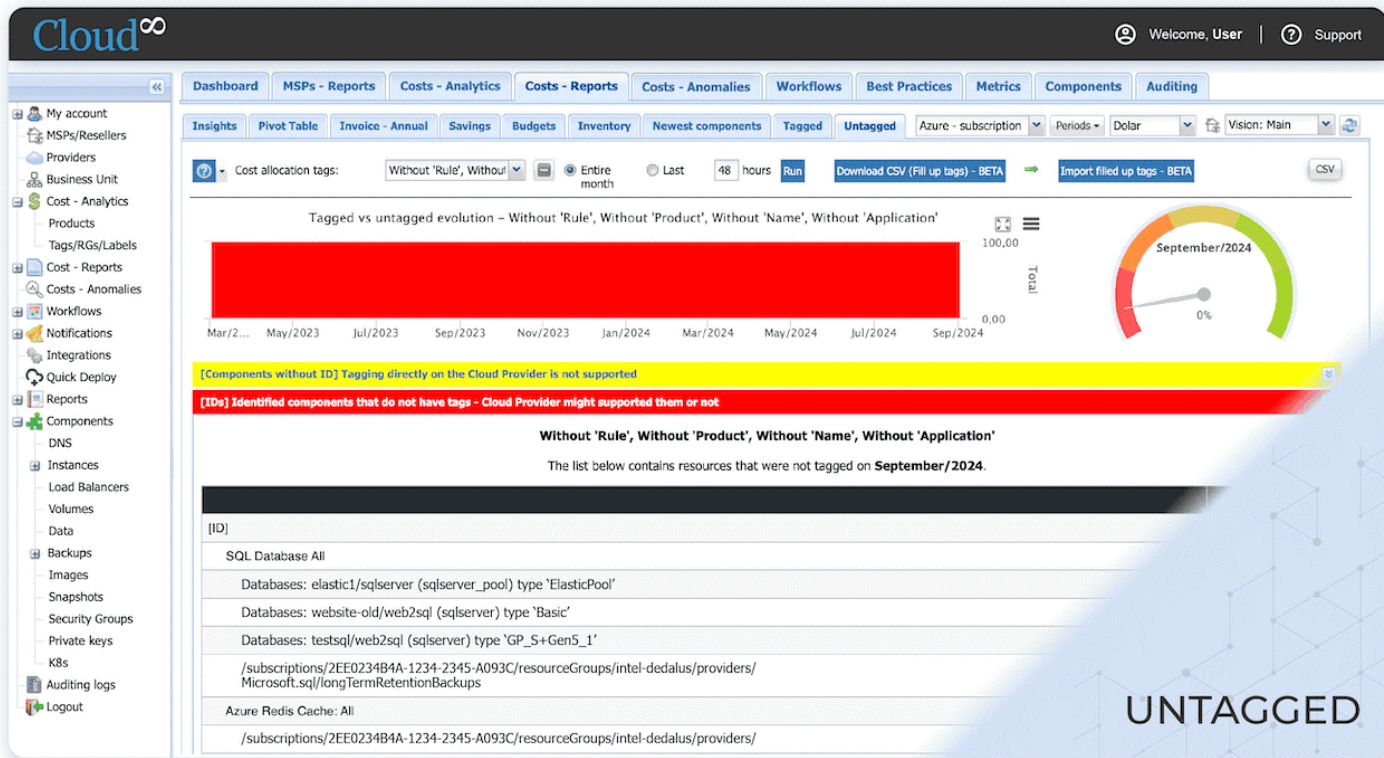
Cloud∞

Welcome, User | Support

«

My account
MSPs/Resellers
Providers
Business Unit
Cost - Analytics
Products
Tags/RGs/Labels
Cost - Reports
Costs - Anomalies
Workflows
Notifications
Integrations
Quick Deploy
Reports
Components
DNS
Instances
Load Balancers
Volumes
Data
Backups
Images
Snapshots
Security Groups
Private keys
K8s
Auditing logs
Logout

Dashboard | MSPs - Reports | Costs - Analytics | Costs - Reports | Costs - Anomalies | Workflows | Best Practices | Metrics | Components | Auditing

Insights | Pivot Table | Invoice - Annual | Savings | Budgets | Inventory | Newest components | Tagged | Untagged | Azure - subscription | Periods | Dolar | Vision: Main

Cost allocation tags: Without 'Rule', Without | Entire month | Last 48 hours Run | Download CSV (Fill up tags) - BETA | Import filled up tags - BETA | CSV

Tagged vs untagged evolution – Without 'Rule', Without 'Product', Without 'Name', Without 'Application'

100,00
0,00
Total

Mar/2... May/2023 Jul/2023 Sep/2023 Nov/2023 Jan/2024 Mar/2024 May/2024 Jul/2024 Sep/2024

September/2024
0%

[Components without ID] Tagging directly on the Cloud Provider is not supported

[IDs] Identified components that do not have tags - Cloud Provider might supported them or not

Without 'Rule', Without 'Product', Without 'Name', Without 'Application'

The list below contains resources that were not tagged on September/2024.

[ID]
SQL Database All
Databases: elastic1/sqlserver (sqlserver_pool) type 'ElasticPool'
Databases: website-old/web2sql (sqlserver) type 'Basic'
Databases: testsql/web2sql (sqlserver) type 'GP_S+Gen5_1'
/subscriptions/2EE0234B4A-1234-2345-A093C/resourceGroups/intel-dedalus/providers/Microsoft.sql/longTermRetentionBackups
Azure Redis Cache: All
/subscriptions/2EE0234B4A-1234-2345-A093C/resourceGroups/intel-dedalus/providers/

UNTAGGED